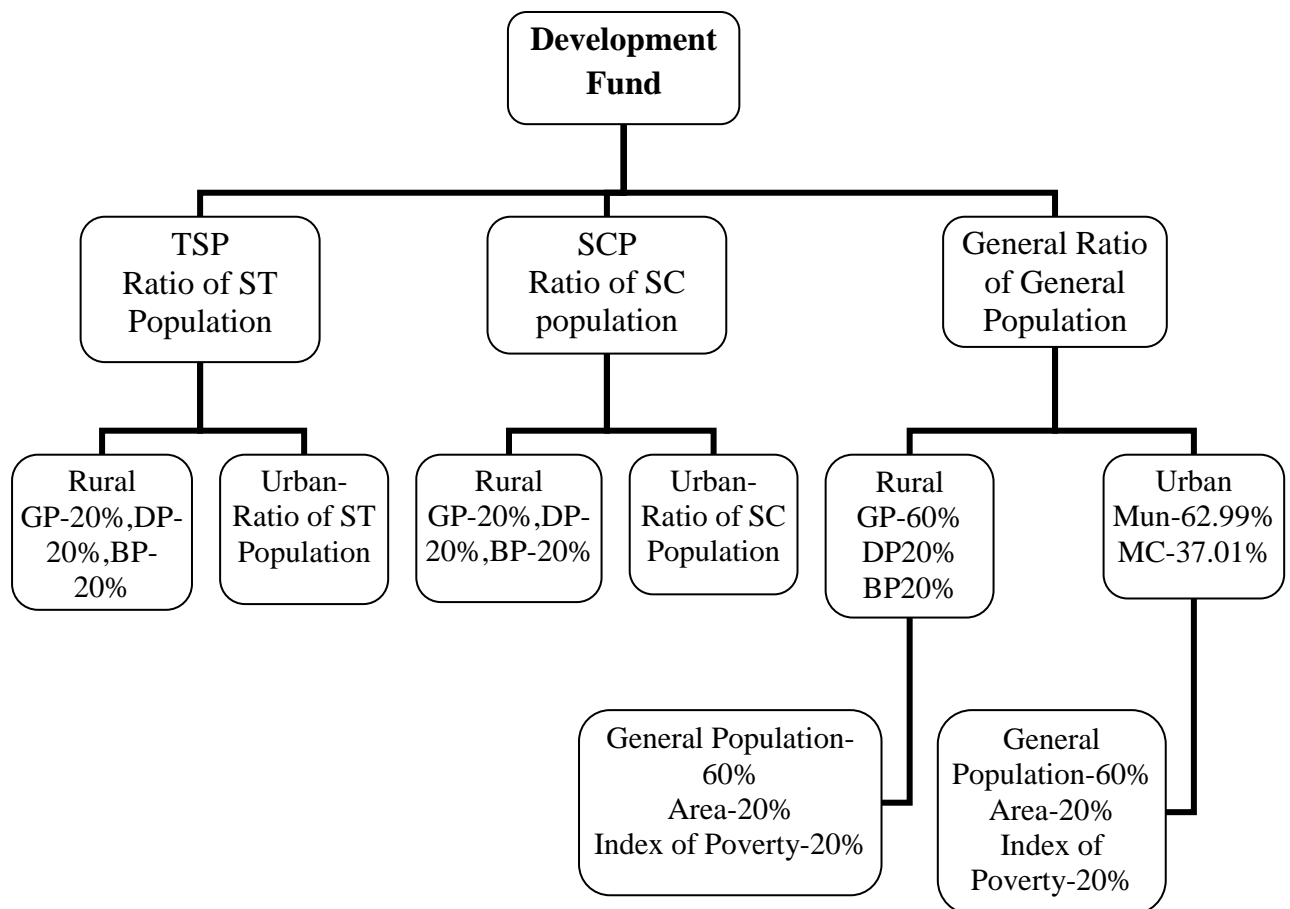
Development Fund

TSP
Ratio of ST Population

SCP
Ratio of SC population

General Ratio of General Population

Rural
GP-20%,DP-20%,BP-20%

Urban-
Ratio of ST Population

Rural
GP-20%,DP-20%,BP-20%

Urban-
Ratio of SC Population

Rural
GP-60%
DP20%
BP20%

Urban
Mun-62.99%
MC-37.01%

General Population-60%
Area-20%
Index of Poverty-20%

General Population-60%
Area-20%
Index of Poverty-20%